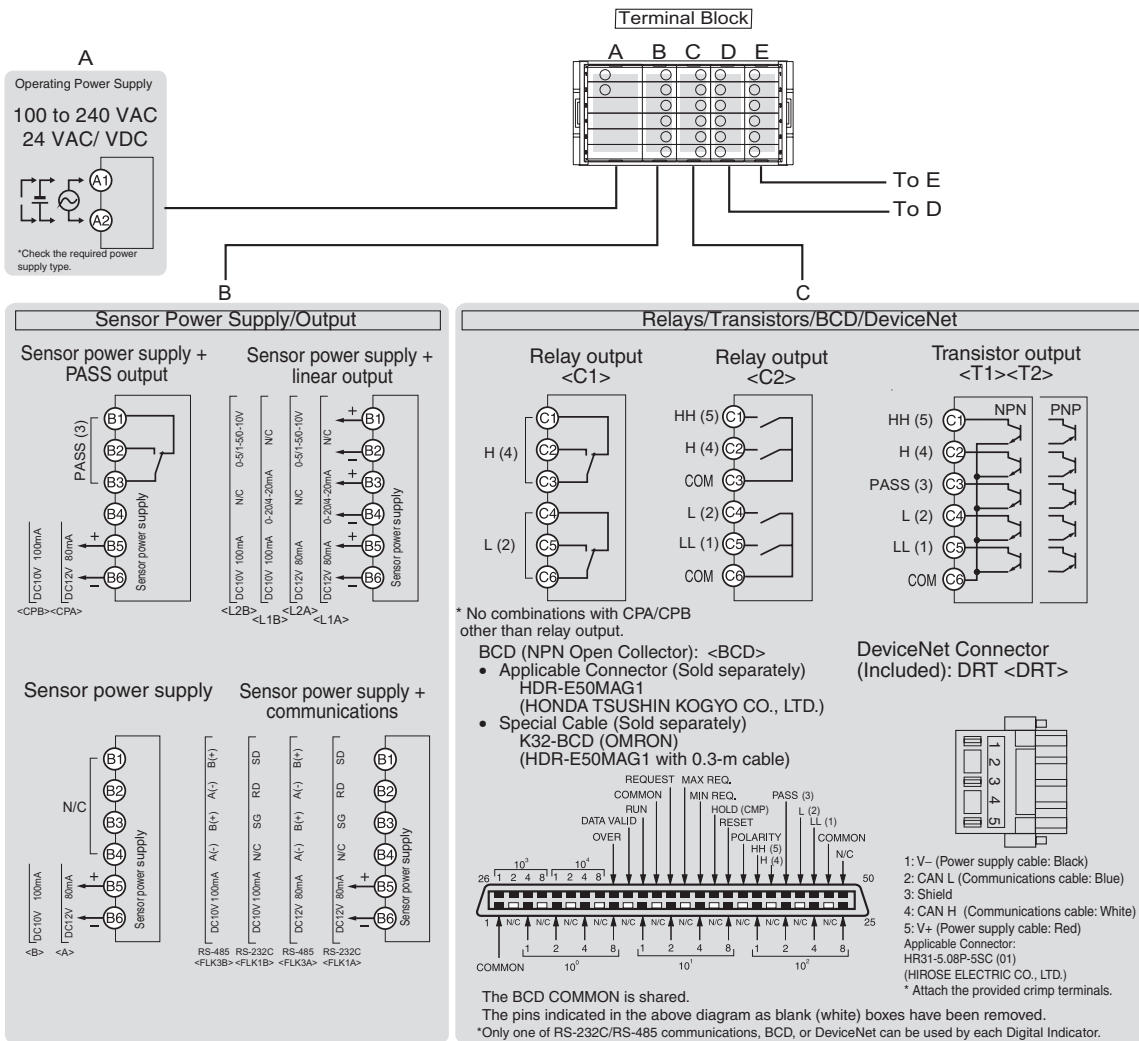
Terminal Block

A B C D E

A
Operating Power Supply
100 to 240 VAC
24 VAC/ VDC
A1
A2
*Check the required power supply type.

To E
To D

B

C

Sensor Power Supply/Output

Sensor power supply + PASS output

PASS (3)
B1
B2
B3
B4
B5
B6
DC10V 100mA
DC12V 80mA
Sensor power supply
<CPB><CPA>

Sensor power supply + linear output

0-5/1-5/0-10V
N/C
N/C
0-20/4-20mA
DC10V 100mA
DC10V 100mA
0-5/1-5/0-10V
N/C
N/C
0-20/4-20mA
DC12V 80mA
DC12V 80mA
B1
B2
B3
B4
B5
B6
Sensor power supply
<L2B> <L1B> <L2A> <L1A>

Sensor power supply

N/C
B1
B2
B3
B4
B5
B6
DC10V 100mA
DC12V 80mA
Sensor power supply
<B> <A>

Sensor power supply + communications

B(+)
A(-)
B(+)
A(-)
DC10V 100mA
SD
RD
SG
N/C
DC10V 100mA
B(+)
A(-)
B(+)
A(-)
DC12V 80mA
SD
RD
SG
N/C
DC12V 80mA
B1
B2
B3
B4
B5
B6
Sensor power supply
RS-485 <FLK3B> RS-232C <FLK1B> RS-485 <FLK3A> RS-232C <FLK1A>

Relays/Transistors/BCD/DeviceNet

Relay output <C1>
H (4)
L (2)
C1
C2
C3
C4
C5
C6

Relay output <C2>
HH (5) C1
H (4) C2
COM C3
L (2) C4
LL (1) C5
COM C6

Transistor output <T1><T2>
NPN
PNP
HH (5) C1
H (4) C2
PASS (3) C3
L (2) C4
LL (1) C5
COM C6

* No combinations with CPA/CPB other than relay output.

BCD (NPN Open Collector): <BCD>
• Applicable Connector (Sold separately)
HDR-E50MAG1
(HONDA TSUSHIN KOGYO CO., LTD.)
• Special Cable (Sold separately)
K32-BCD (OMRON)
(HDR-E50MAG1 with 0.3-m cable)

REQUEST
COMMON
RUN
DATA VALID
OVER
MAX REQ.
MIN REQ.
HOLD (CMP)
RESET
POLARITY
HH (5)
H (4)
PASS (3)
L (2)
LL (1)
COMMON
N/C
26
$10^3$
1 2 4 8
$10^4$
1 2 4 8
50
1
N/C N/C N/C N/C N/C N/C N/C N/C N/C N/C N/C N/C
25
1 2 4 8
1 2 4 8
1 2 4 8
COMMON
$10^0$
$10^1$
$10^2$

DeviceNet Connector (Included): DRT <DRT>
1 2 3 4 5
1: V− (Power supply cable: Black)
2: CAN L (Communications cable: Blue)
3: Shield
4: CAN H (Communications cable: White)
5: V+ (Power supply cable: Red)
Applicable Connector:
HR31-5.08P-5SC (01)
(HIROSE ELECTRIC CO., LTD.)
* Attach the provided crimp terminals.

The BCD COMMON is shared.
The pins indicated in the above diagram as blank (white) boxes have been removed.
*Only one of RS-232C/RS-485 communications, BCD, or DeviceNet can be used by each Digital Indicator.